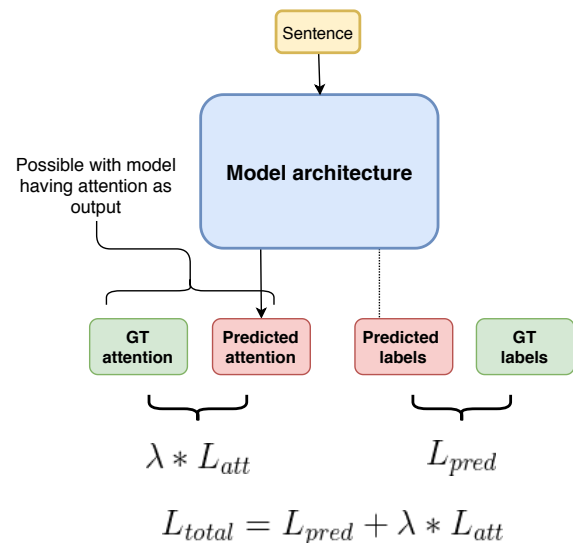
Sentence

Model architecture

Possible with model having attention as output

GT attention

Predicted attention

Predicted labels

GT labels

$\lambda * L_{att}$

$L_{pred}$

$L_{total} = L_{pred} + \lambda * L_{att}$